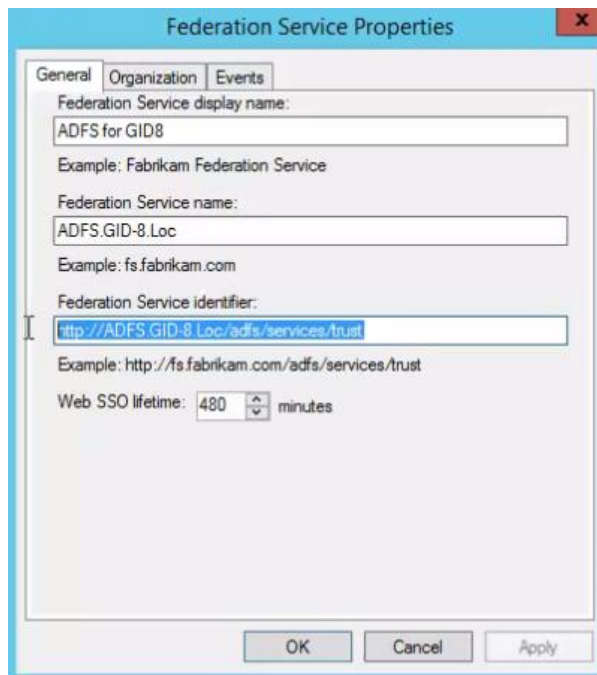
Federation Service Properties

x

General | Organization | Events

Federation Service display name:

ADFS for GID8

Example: Fabrikam Federation Service

Federation Service name:

ADFS.GID-8.Loc

Example: fs.fabrikam.com

Federation Service identifier:

http://ADFS.GID-8.Loc/adfs/services/trust

Example: http://fs.fabrikam.com/adfs/services/trust

Web SSO lifetime: 480 minutes

OK | Cancel | Apply